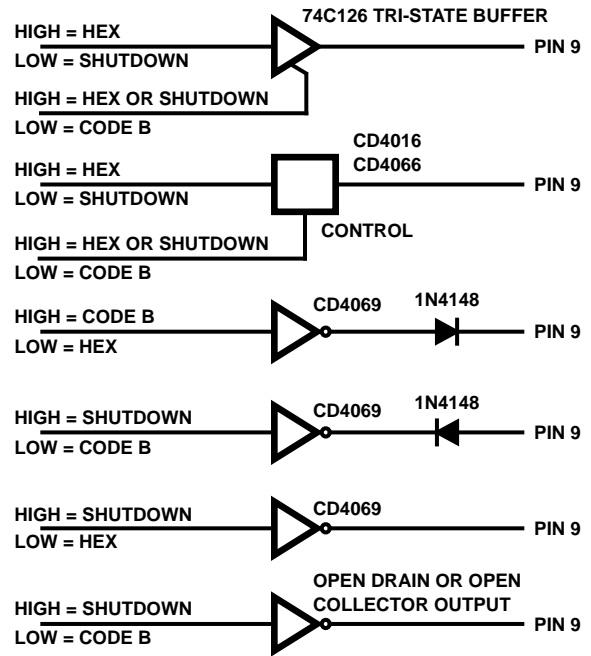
74C126 TRI-STATE BUFFER

HIGH = HEX
LOW = SHUTDOWN

PIN 9

HIGH = HEX OR SHUTDOWN
LOW = CODE B

CD4016
CD4066

HIGH = HEX
LOW = SHUTDOWN

PIN 9

HIGH = HEX OR SHUTDOWN
LOW = CODE B

CONTROL

CD4069

1N4148

HIGH = CODE B
LOW = HEX

PIN 9

CD4069

1N4148

HIGH = SHUTDOWN
LOW = CODE B

PIN 9

CD4069

HIGH = SHUTDOWN
LOW = HEX

PIN 9

OPEN DRAIN OR OPEN
COLLECTOR OUTPUT

HIGH = SHUTDOWN
LOW = CODE B

PIN 9